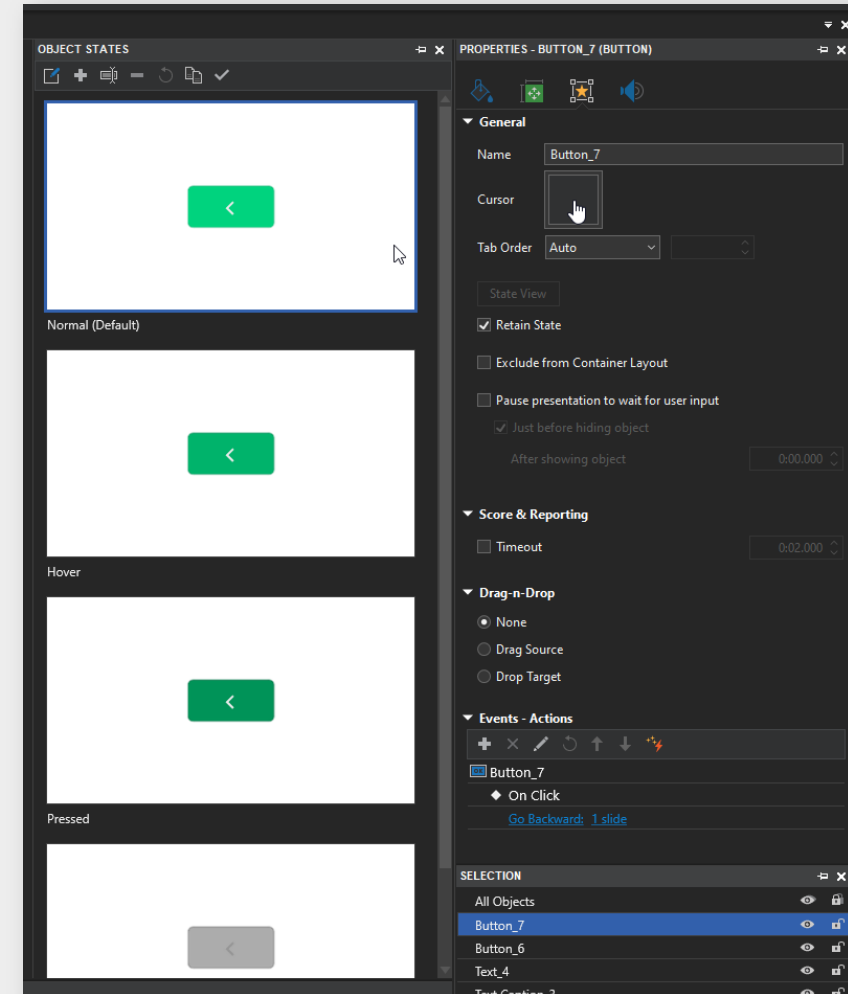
OBJECT STATES

Normal (Default)

Hover

Pressed

PROPERTIES - BUTTON_7 (BUTTON)

General

Name Button_7

Cursor

Tab Order Auto

State View

Retain State

Exclude from Container Layout

Pause presentation to wait for user input

Just before hiding object

After showing object 0:00.000

Score & Reporting

Timeout 0:02.000

Drag-n-Drop

None

Drag Source

Drop Target

Events - Actions

Button_7

On Click

Go Backward: 1 slide

SELECTION

All Objects

Button_7

Button_6

Text_4

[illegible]